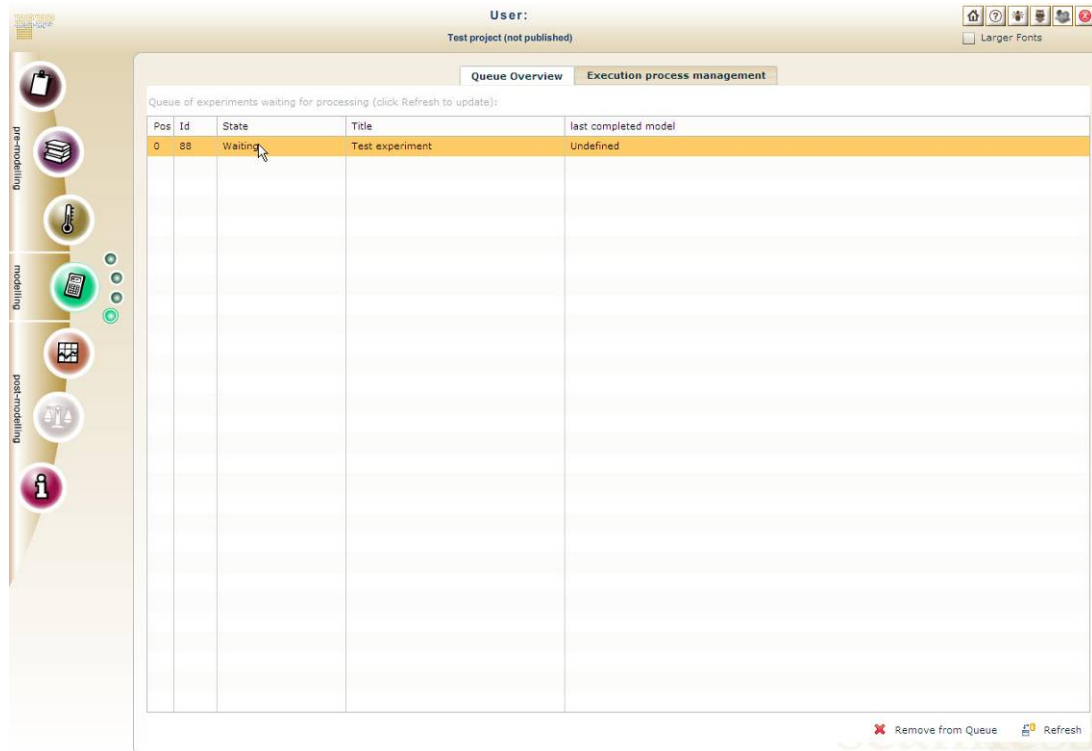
User:
Test project (not published)

Larger Fonts

pre-modelling
modelling
post-modelling

Queue Overview
Execution process management

Queue of experiments waiting for processing (click Refresh to update):

| Pos | Id | State | Title | last completed model |
|---|---|---|---|---|
| 0 | 88 | Waiting | Test experiment | Undefined |

Remove from Queue
Refresh